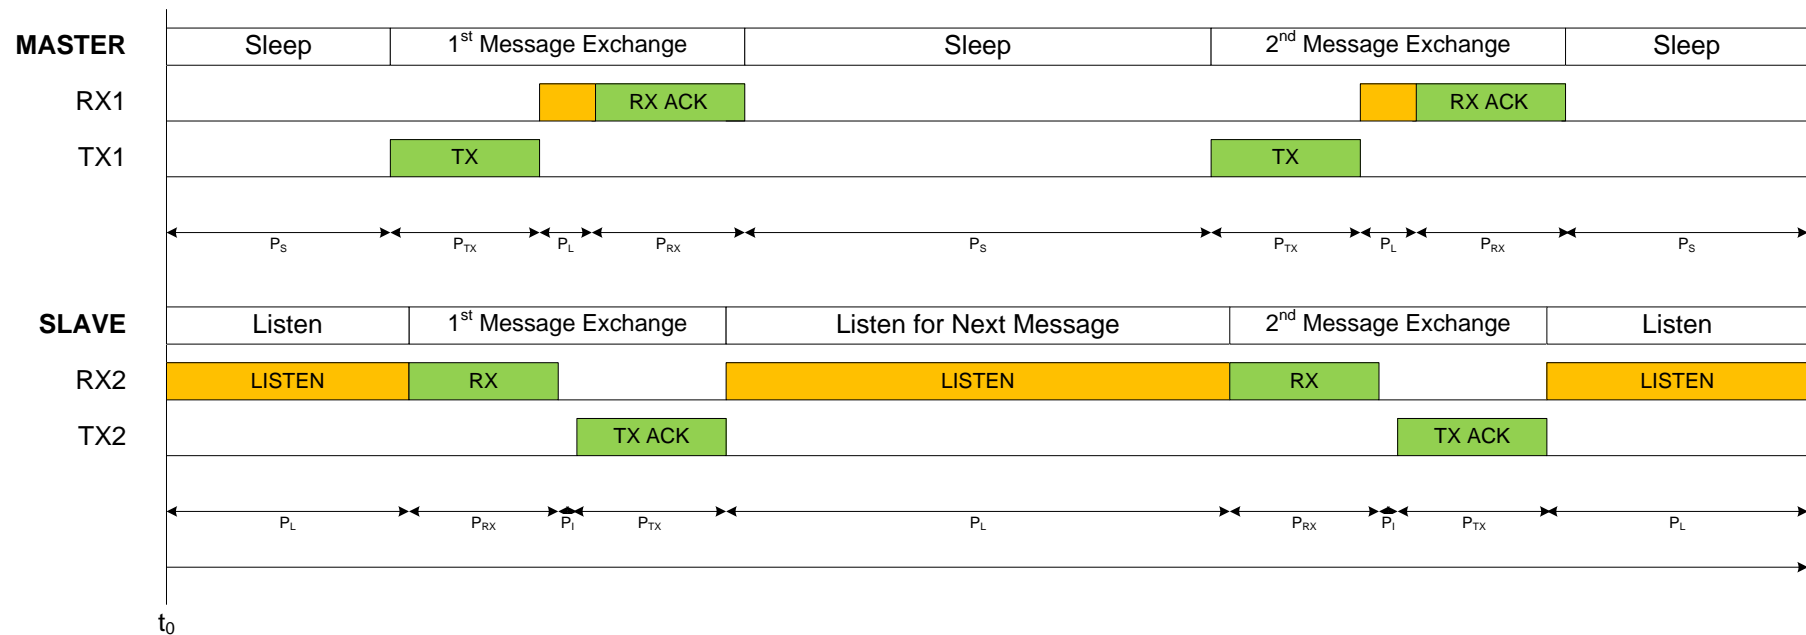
MASTER

| Sleep | 1$^{st}$ Message Exchange | Sleep | 2$^{nd}$ Message Exchange | Sleep |
|---|---|---|---|---|

RX1 RX ACK RX ACK

TX1 TX TX

$P_S$ $P_{TX}$ $P_L$ $P_{RX}$ $P_S$ $P_{TX}$ $P_L$ $P_{RX}$ $P_S$

SLAVE

| Listen | 1$^{st}$ Message Exchange | Listen for Next Message | 2$^{nd}$ Message Exchange | Listen |
|---|---|---|---|---|

RX2 LISTEN RX LISTEN RX LISTEN

TX2 TX ACK TX ACK

$P_L$ $P_{RX}$ $P_I$ $P_{TX}$ $P_L$ $P_{RX}$ $P_I$ $P_{TX}$ $P_L$

$t_0$